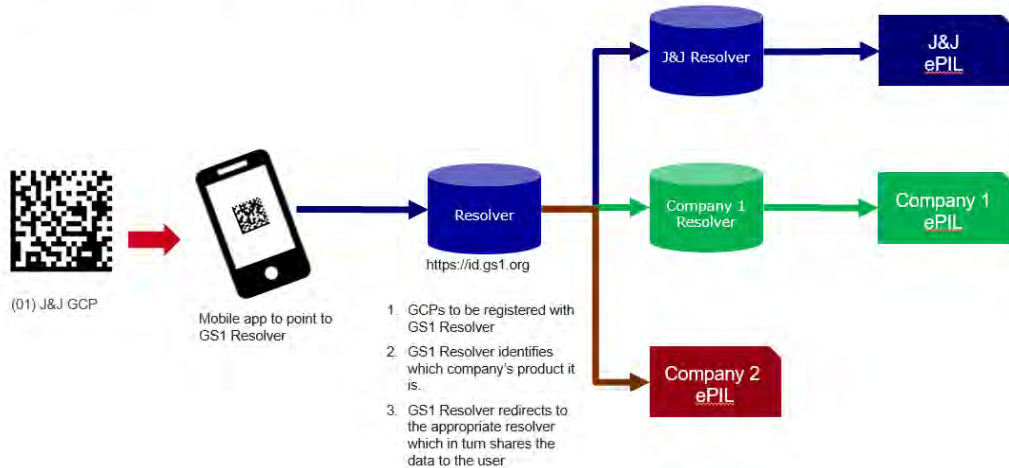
(01) J&J GCP

Mobile app to point to GS1 Resolver

Resolver

https://id.gs1.org

1. GCPs to be registered with GS1 Resolver

2. GS1 Resolver identifies which company's product it is.

3. GS1 Resolver redirects to the appropriate resolver which in turn shares the data to the user

J&J Resolver

J&J ePIL

Company 1 Resolver

Company 1 ePIL

Company 2 ePIL